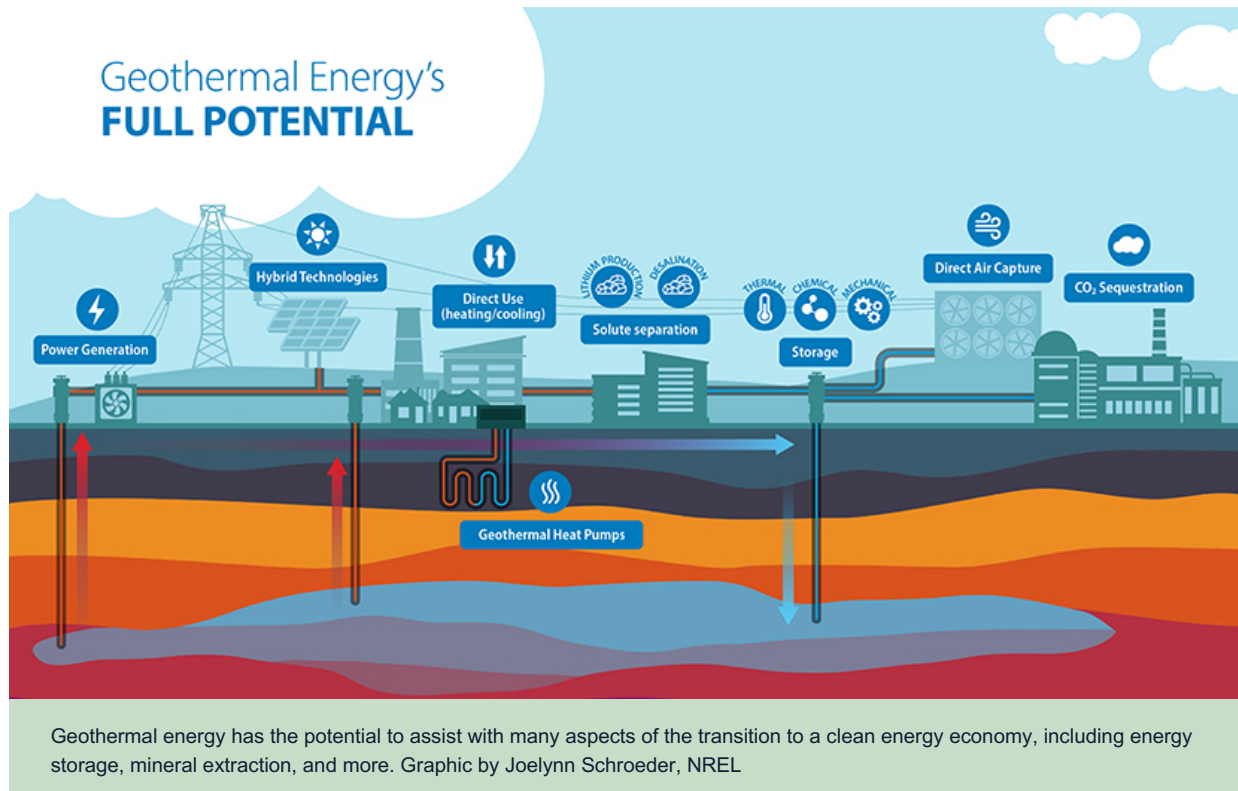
Geothermal Energy's
FULL POTENTIAL

Power Generation

Hybrid Technologies

Direct Use (heating/cooling)

LITHIUM PRODUCTION

DESALINATION

Solute separation

THERMAL

CHEMICAL

MECHANICAL

Storage

Direct Air Capture

$CO_2$ Sequestration

Geothermal Heat Pumps

Geothermal energy has the potential to assist with many aspects of the transition to a clean energy economy, including energy storage, mineral extraction, and more. Graphic by Joelynn Schroeder, NREL